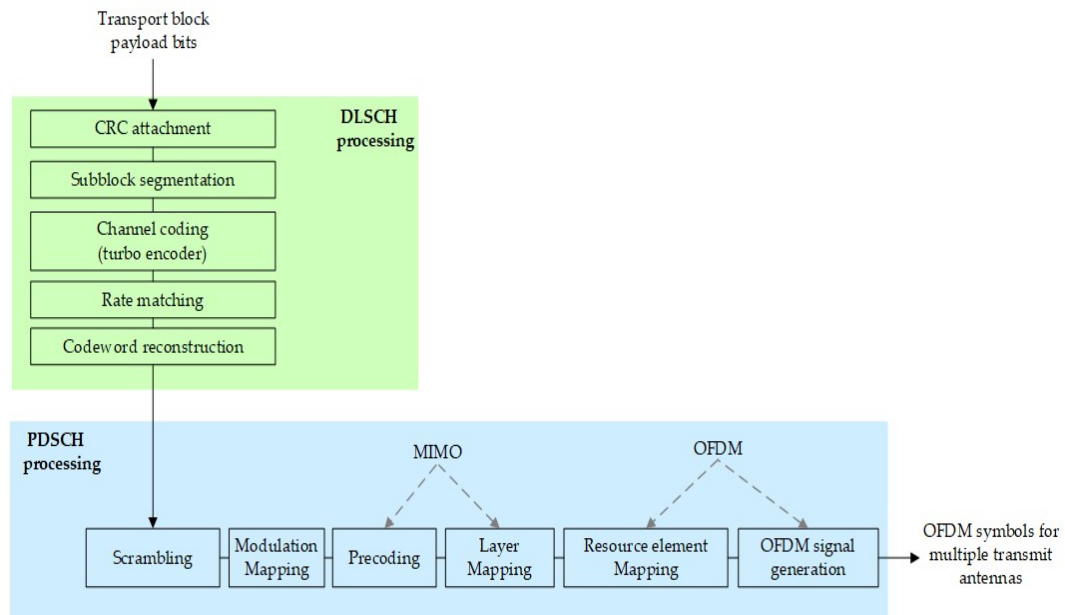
Transport block payload bits

DLSCH processing

CRC attachment

Subblock segmentation

Channel coding (turbo encoder)

Rate matching

Codeword reconstruction

PDSCH processing

MIMO

OFDM

Scrambling

Modulation Mapping

Precoding

Layer Mapping

Resource element Mapping

OFDM signal generation

OFDM symbols for multiple transmit antennas